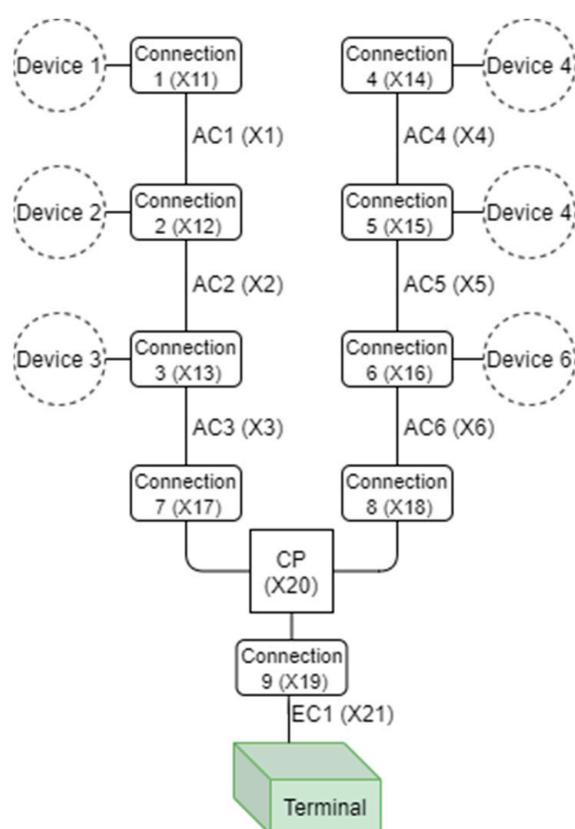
Device 1

Connection 1 (X11)

AC1 (X1)

Device 2

Connection 2 (X12)

AC2 (X2)

Device 3

Connection 3 (X13)

AC3 (X3)

Connection 7 (X17)

Device 4

Connection 4 (X14)

AC4 (X4)

Device 4

Connection 5 (X15)

AC5 (X5)

Device 6

Connection 6 (X16)

AC6 (X6)

Connection 8 (X18)

CP (X20)

Connection 9 (X19)

EC1 (X21)

Terminal